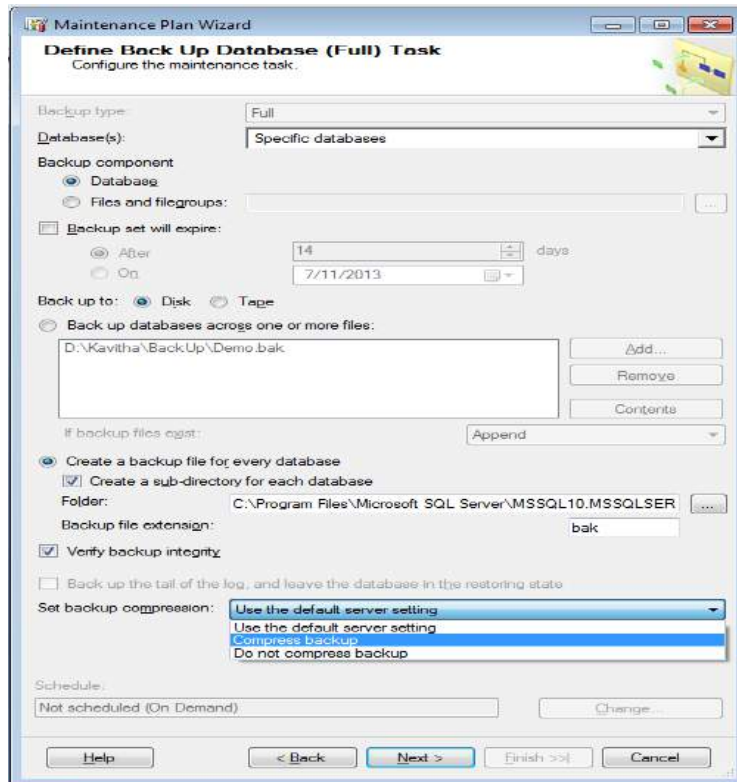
Maintenance Plan Wizard

Define Back Up Database (Full) Task
Configure the maintenance task.

Backup type: Full

Database(s): Specific databases

Backup component
Database
Files and filegroups: ...

Backup set will expire:
After 14 days
On 7/11/2013

Back up to: Disk Tape

Back up databases across one or more files:
D:\Kavitha\BackUp\Demo.bak

Add...
Remove
Contents

If backup files exist: Append

Create a backup file for every database
Create a sub-directory for each database
Folder: C:\Program Files\Microsoft SQL Server\MSSQL10.MSSQLSER ...
Backup file extension: bak

Verify backup integrity

Back up the tail of the log, and leave the database in the restoring state

Set backup compression: Use the default server setting
Use the default server setting
Compress backup
Do not compress backup

Schedule:
Not scheduled (On Demand)
Change...

Help
< Back
Next >
Finish >>|
Cancel